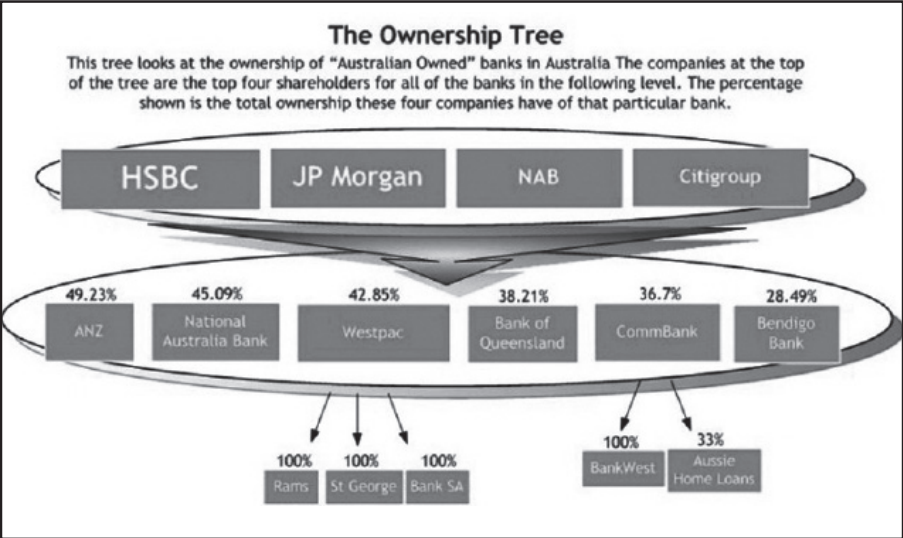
The Ownership Tree

This tree looks at the ownership of "Australian Owned" banks in Australia The companies at the top of the tree are the top four shareholders for all of the banks in the following level. The percentage shown is the total ownership these four companies have of that particular bank.

HSBC

JP Morgan

NAB

Citigroup

49.23%
ANZ

45.09%
National Australia Bank

42.85%
Westpac

38.21%
Bank of Queensland

36.7%
CommBank

28.49%
Bendigo Bank

100%
Rams

100%
St George

100%
Bank SA

100%
BankWest

33%
Aussie Home Loans